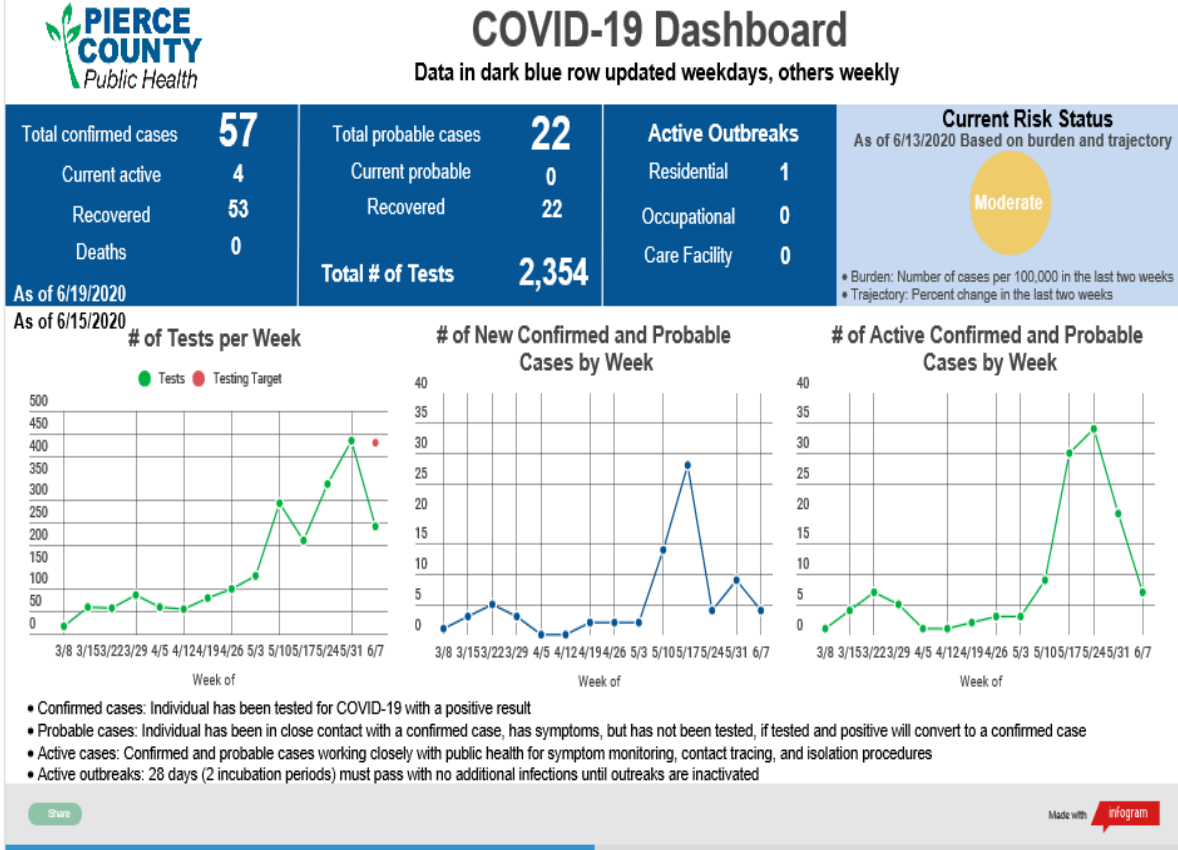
PIERCE COUNTY Public Health

COVID-19 Dashboard

Data in dark blue row updated weekdays, others weekly

| Total confirmed cases | 57 |
|---|---|
| Current active | 4 |
| Recovered | 53 |
| Deaths | 0 |

As of 6/19/2020

| Total probable cases | 22 |
|---|---|
| Current probable | 0 |
| Recovered | 22 |
| Total # of Tests | 2,354 |

Active Outbreaks

| Residential | 1 |
|---|---|
| Occupational | 0 |
| Care Facility | 0 |

Current Risk Status
As of 6/13/2020 Based on burden and trajectory

Moderate

• Burden: Number of cases per 100,000 in the last two weeks
• Trajectory: Percent change in the last two weeks

As of 6/15/2020

# of Tests per Week

Tests Testing Target

500 450 400 350 300 250 200 150 100 50 0

3/8 3/15 3/22 3/29 4/5 4/12 4/19 4/26 5/3 5/10 5/17 5/24 5/31 6/7

Week of

# of New Confirmed and Probable Cases by Week

40 35 30 25 20 15 10 5 0

3/8 3/15 3/22 3/29 4/5 4/12 4/19 4/26 5/3 5/10 5/17 5/24 5/31 6/7

Week of

# of Active Confirmed and Probable Cases by Week

40 35 30 25 20 15 10 5 0

3/8 3/15 3/22 3/29 4/5 4/12 4/19 4/26 5/3 5/10 5/17 5/24 5/31 6/7

Week of

• Confirmed cases: Individual has been tested for COVID-19 with a positive result
• Probable cases: Individual has been in close contact with a confirmed case, has symptoms, but has not been tested, if tested and positive will convert to a confirmed case
• Active cases: Confirmed and probable cases working closely with public health for symptom monitoring, contact tracing, and isolation procedures
• Active outbreaks: 28 days (2 incubation periods) must pass with no additional infections until outbreaks are inactivated

Share

Made with infogram